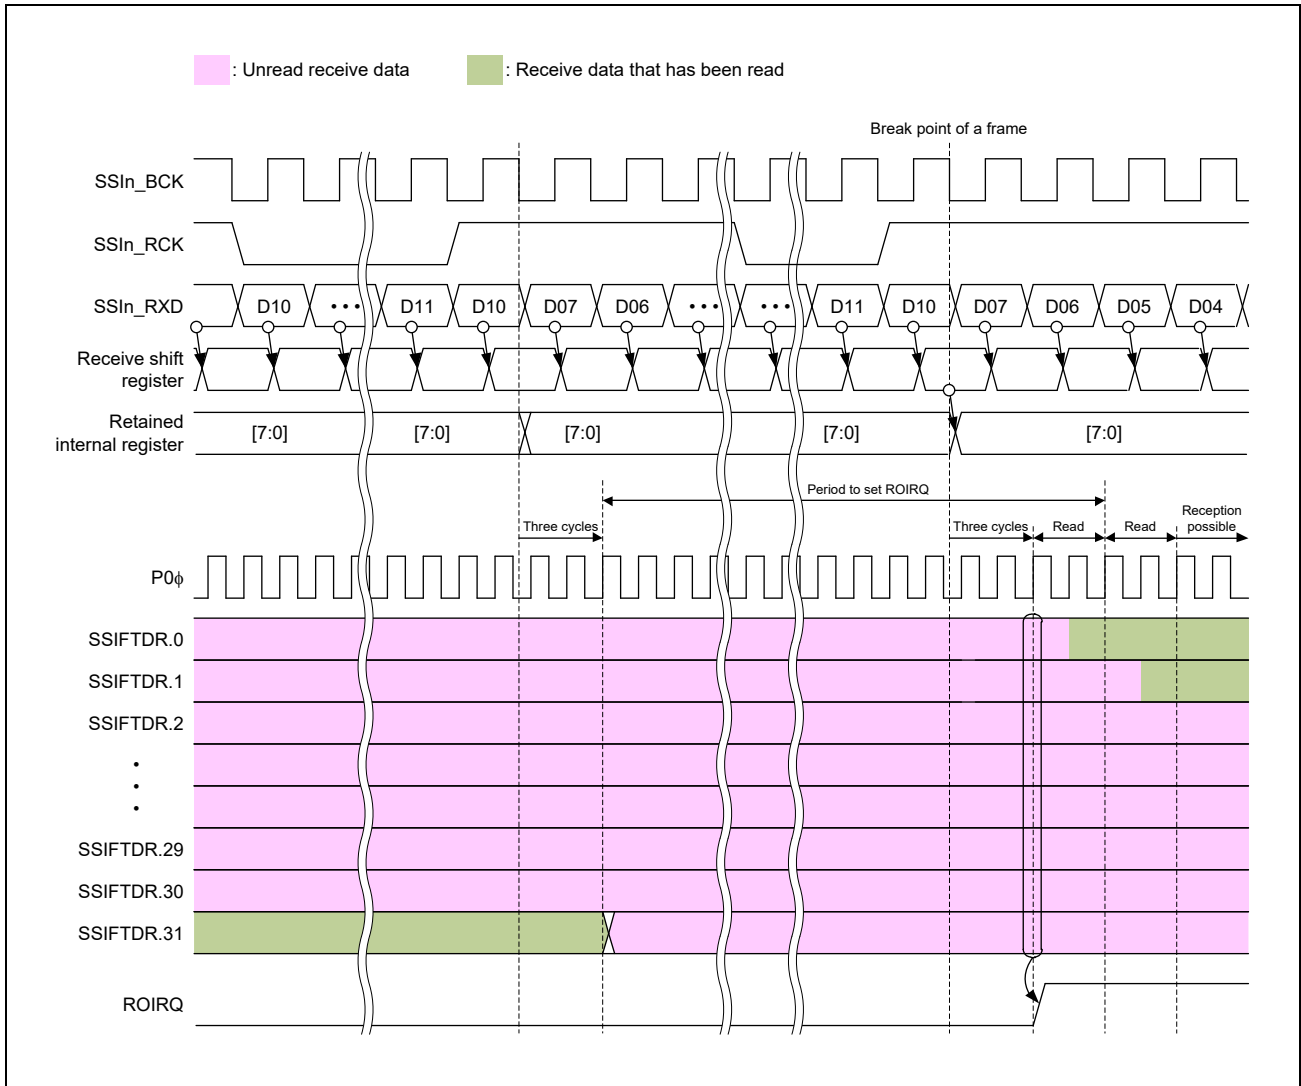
: Unread receive data
: Receive data that has been read

Break point of a frame

SSIn_BCK

SSIn_RCK

SSIn_RXD
D10 • • • D11 D10 D07 D06 • • • • • • D11 D10 D07 D06 D05 D04

Receive shift register

Retained internal register
[7:0] [7:0] [7:0] [7:0] [7:0]

Period to set ROIRQ

Three cycles
Three cycles Read Read Reception possible

P0ϕ

SSIFTDR.0
SSIFTDR.1
SSIFTDR.2
•
•
•
SSIFTDR.29
SSIFTDR.30
SSIFTDR.31

ROIRQ